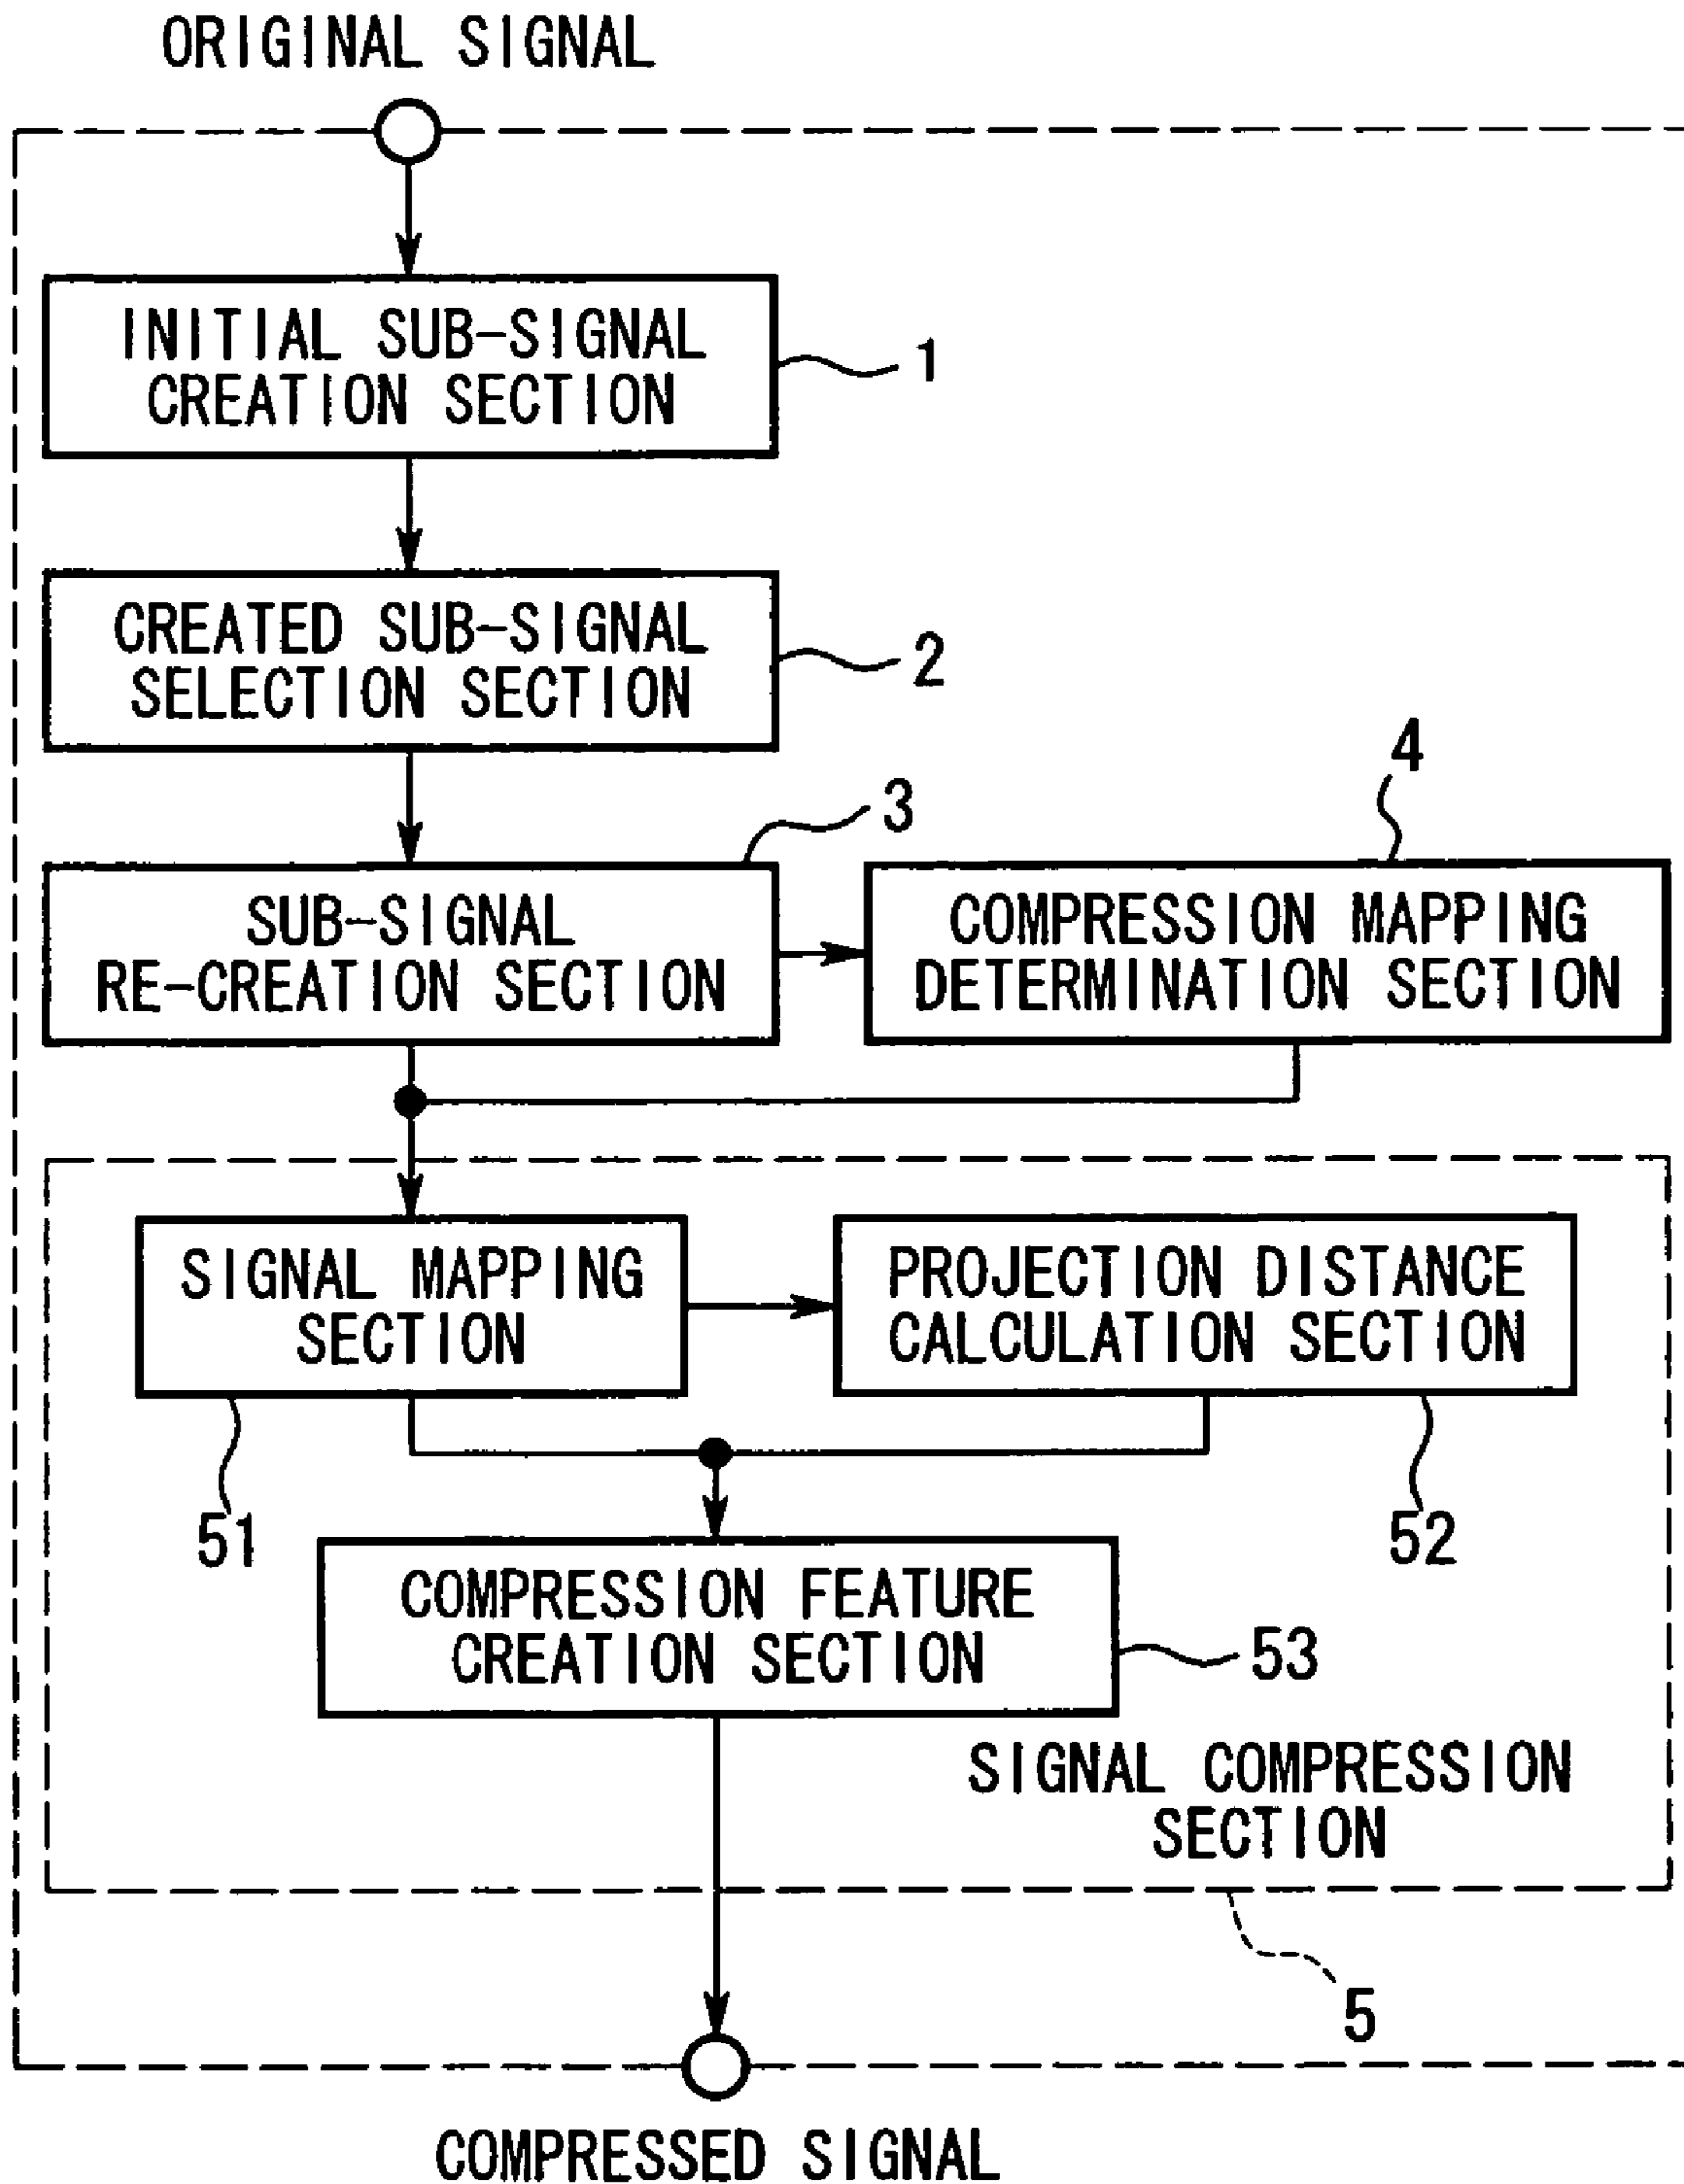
ORIGINAL SIGNAL

INITIAL SUB-SIGNAL CREATION SECTION

1

CREATED SUB-SIGNAL SELECTION SECTION

2

3

4

SUB-SIGNAL RE-CREATION SECTION

COMPRESSION MAPPING DETERMINATION SECTION

SIGNAL MAPPING SECTION

PROJECTION DISTANCE CALCULATION SECTION

51

52

COMPRESSION FEATURE CREATION SECTION

53

SIGNAL COMPRESSION SECTION

5

COMPRESSED SIGNAL